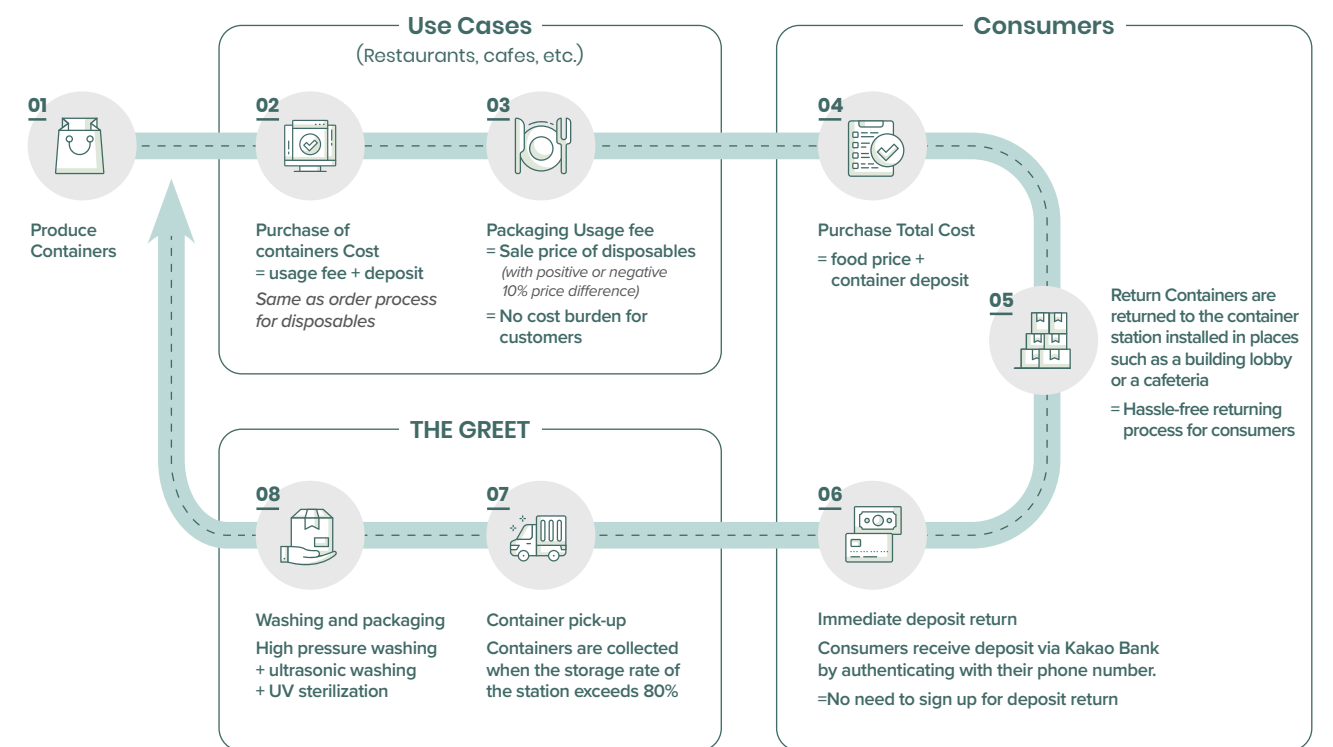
Use Cases
(Restaurants, cafes, etc.)

Consumers

01
Produce Containers

02
Purchase of containers Cost
= usage fee + deposit
Same as order process for disposables

03
Packaging Usage fee
= Sale price of disposables
(with positive or negative 10% price difference)
= No cost burden for customers

04
Purchase Total Cost
= food price + container deposit

05
Return Containers are returned to the container station installed in places such as a building lobby or a cafeteria
= Hassle-free returning process for consumers

THE GREET

08
Washing and packaging
High pressure washing
+ ultrasonic washing
+ UV sterilization

07
Container pick-up
Containers are collected when the storage rate of the station exceeds 80%

06
Immediate deposit return
Consumers receive deposit via Kakao Bank by authenticating with their phone number.
=No need to sign up for deposit return